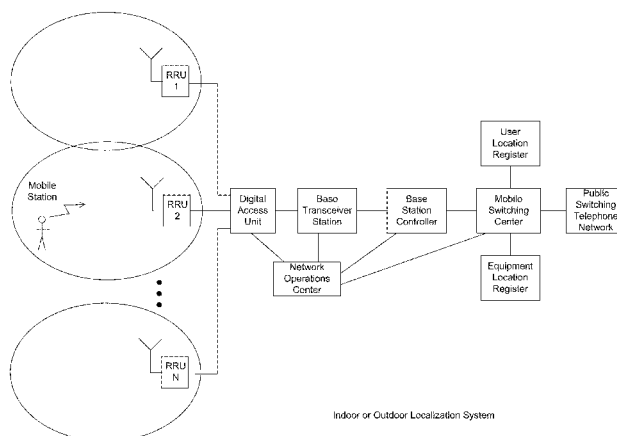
RRU 1

Mobile Station

RRU 2

RRU N

Digital Access Unit

Base Transceiver Station

Base Station Controller

Mobile Switching Center

User Location Register

Public Switching Telephone Network

Network Operations Center

Equipment Location Register

Indoor or Outdoor Localization System